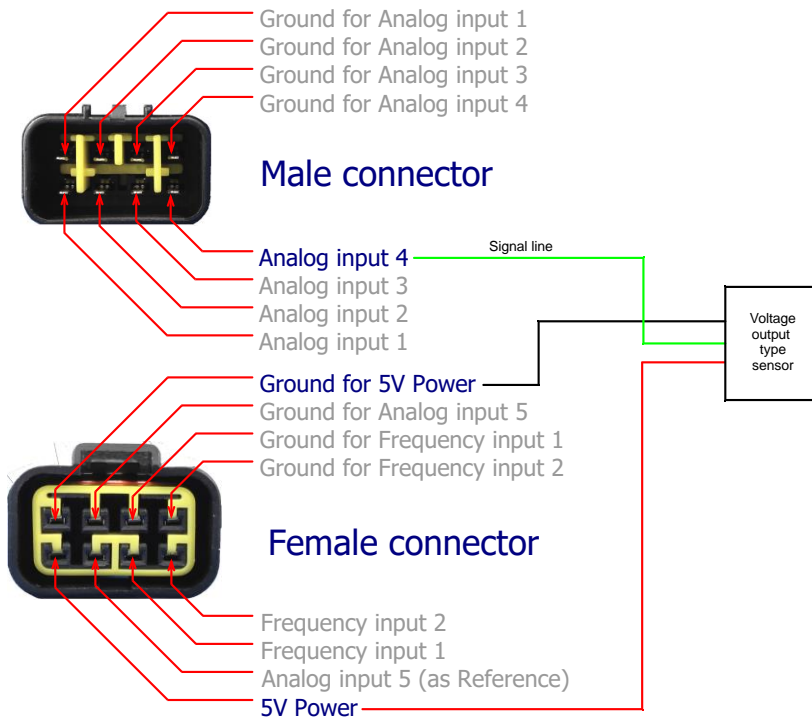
Ground for Analog input 1
Ground for Analog input 2
Ground for Analog input 3
Ground for Analog input 4

Male connector

Analog input 4
Signal line
Analog input 3
Analog input 2
Analog input 1

Voltage output type sensor

Ground for 5V Power
Ground for Analog input 5
Ground for Frequency input 1
Ground for Frequency input 2

Female connector

Frequency input 2
Frequency input 1
Analog input 5 (as Reference)
5V Power